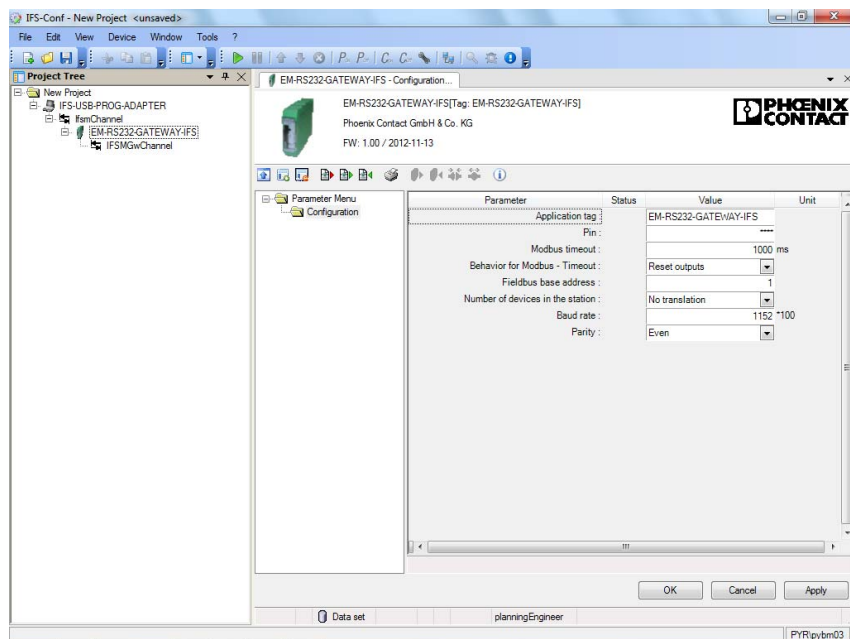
IFS-Conf - New Project <unsaved>

File Edit View Device Window Tools ?

Project Tree

New Project
IFS-USB-PROG-ADAPTER
IfsmChannel
EM-RS232-GATEWAY-IFS
IFSMGwChannel

EM-RS232-GATEWAY-IFS - Configuration...

EM-RS232-GATEWAY-IFS[Tag: EM-RS232-GATEWAY-IFS]
Phoenix Contact GmbH & Co. KG
FW: 1.00 / 2012-11-13

PHOENIX CONTACT

Parameter Menu
Configuration

| Parameter | Status | Value | Unit |
|---|---|---|---|
| Application tag | | EM-RS232-GATEWAY-IFS | |
| Pin : | | **** | |
| Modbus timeout : | | 1000 | ms |
| Behavior for Modbus - Timeout : | | Reset outputs | |
| Fieldbus base address : | | 1 | |
| Number of devices in the station : | | No translation | |
| Baud rate : | | 1152 | *100 |
| Parity : | | Even | |

OK Cancel Apply

Data set planningEngineer

PYR\pybm03